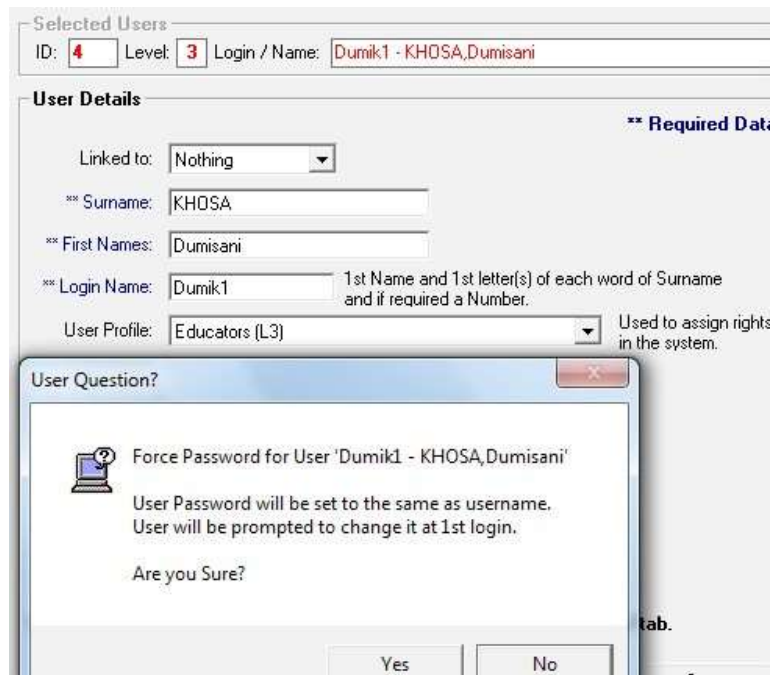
Selected Users
ID: 4 Level: 3 Login / Name: Dumik1 - KHOSA,Dumisani

User Details

** Required Data

Linked to: Nothing

** Surname: KHOSA

** First Names: Dumisani

** Login Name: Dumik1 1st Name and 1st letter(s) of each word of Surname and if required a Number.

User Profile: Educators (L3) Used to assign rights in the system.

User Question?

Force Password for User 'Dumik1 - KHOSA,Dumisani'

User Password will be set to the same as username.
User will be prompted to change it at 1st login.

Are you Sure?

tab.

Yes No